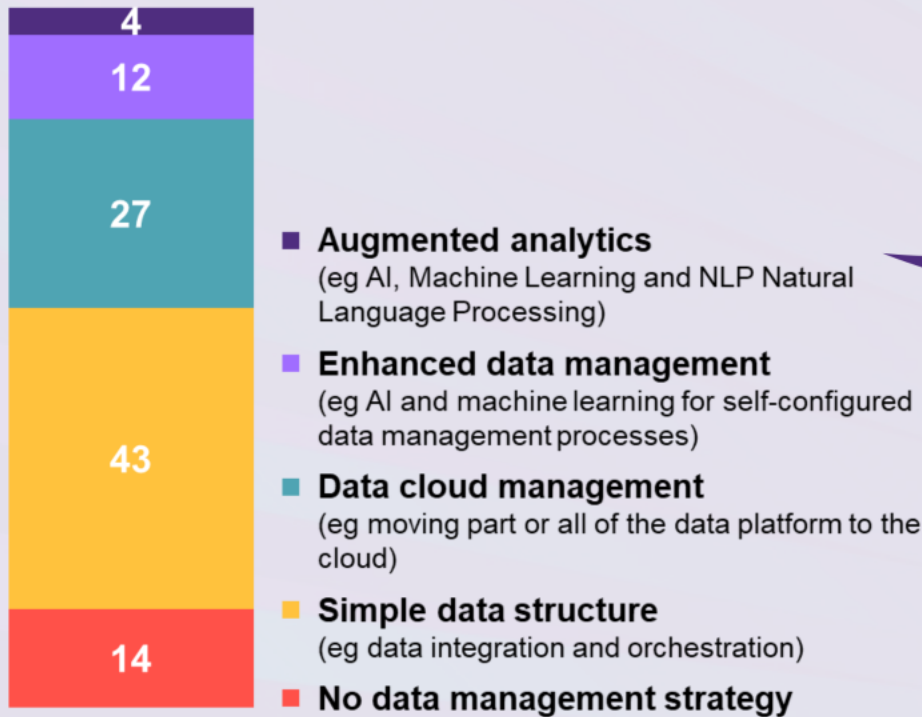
4
12
27
43
14

Augmented analytics
(eg AI, Machine Learning and NLP Natural Language Processing)

Enhanced data management
(eg AI and machine learning for self-configured data management processes)

Data cloud management
(eg moving part or all of the data platform to the cloud)

Simple data structure
(eg data integration and orchestration)

No data management strategy